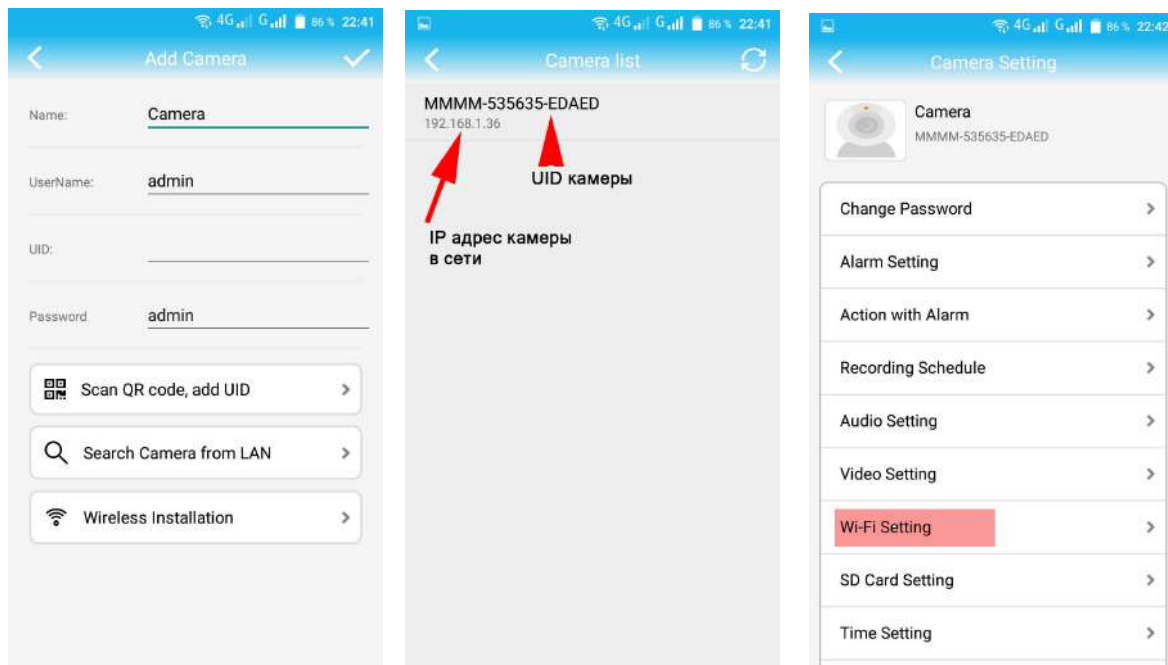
4G G 86% 22:41

Add Camera

Name: Camera

UserName: admin

UID:

Password admin

Scan QR code, add UID

Search Camera from LAN

Wireless Installation

4G G 86% 22:41

Camera list

MMMM-535635-EDAED
192.168.1.36

UID камеры

IP адрес камеры в сети

4G G 86% 22:42

Camera Setting

Camera
MMMM-535635-EDAED

Change Password

Alarm Setting

Action with Alarm

Recording Schedule

Audio Setting

Video Setting

Wi-Fi Setting

SD Card Setting

Time Setting